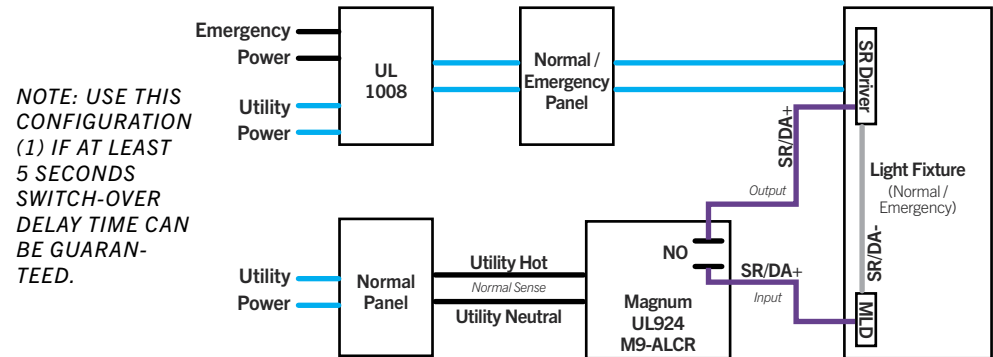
NOTE: USE THIS CONFIGURATION (1) IF AT LEAST 5 SECONDS SWITCH-OVER DELAY TIME CAN BE GUARANTEED.

Emergency Power

Utility Power

UL 1008

Normal / Emergency Panel

SR Driver

SR/DA+

Output

Light Fixture (Normal / Emergency)

SR/DA-

Utility Power

Normal Panel

Utility Hot

Normal Sense

Utility Neutral

NO

SR/DA+

Input

Magnum UL924 M9-ALCR

MLD